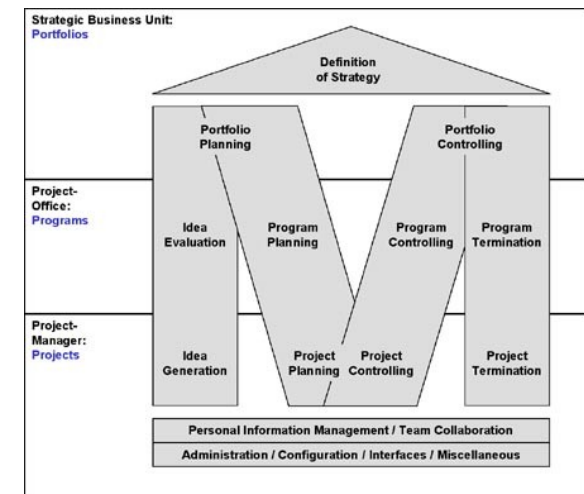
Strategic Business Unit:
Portfolios

Definition of Strategy

Portfolio Planning

Portfolio Controlling

Project-Office:
Programs

Idea Evaluation

Program Planning

Program Controlling

Program Termination

Project-Manager:
Projects

Idea Generation

Project Planning

Project Controlling

Project Termination

Personal Information Management / Team Collaboration

Administration / Configuration / Interfaces / Miscellaneous